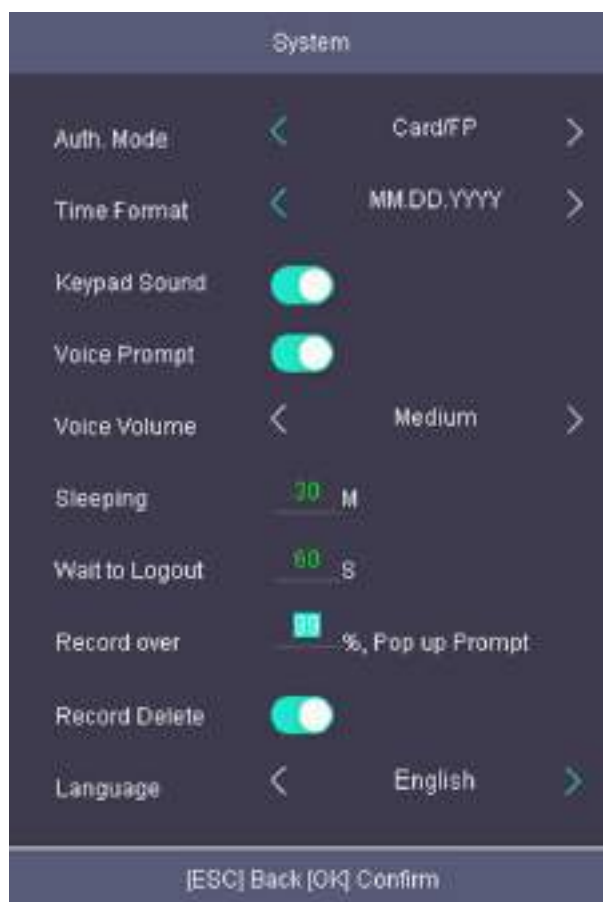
System

Auth. Mode Card/FP

Time Format MM.DD.YYYY

Keypad Sound

Voice Prompt

Voice Volume Medium

Sleeping 30 M

Wait to Logout 60 S

Record over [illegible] %, Pop up Prompt

Record Delete

Language English

[ESC] Back [OK] Confirm